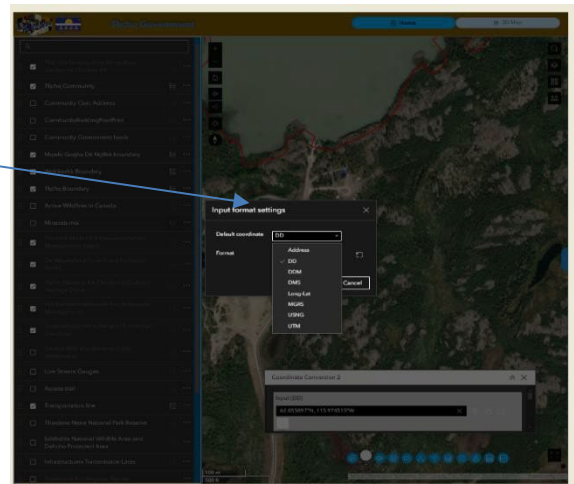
Tłicho Government

Tłicho Community

Community Cont. Address

Community Government Funds

Mowhi Gogha Dè Nı̨ı̨tłèè Boundary

Tłicho Boundary

Active Wildfires in Canada

Live Stream Gauges

Transportation line

Thaidene Nëné National Park Reserve

Infrastructure Transmission Lines

Input format settings

Default coordinate

DD

Format

Address

✓ DD

DDM

DMS

Long-Lat

MGRS

USNG

UTM

Cancel

Coordinate Conversion 2

Input (DD)

62.8558977N, 115.9745137W